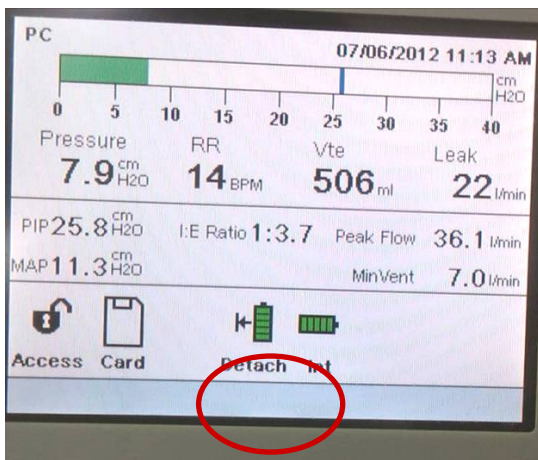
PC

07/06/2012 11:13 AM

cm H2O

0 5 10 15 20 25 30 35 40

Pressure 7.9 cm H2O

RR 14 BPM

Vte 506 ml

Leak 22 l/min

PIP 25.8 cm H2O

I:E Ratio 1:3.7

Peak Flow 36.1 l/min

MAP 11.3 cm H2O

MinVent 7.0 l/min

Access

Card

Detach

Int